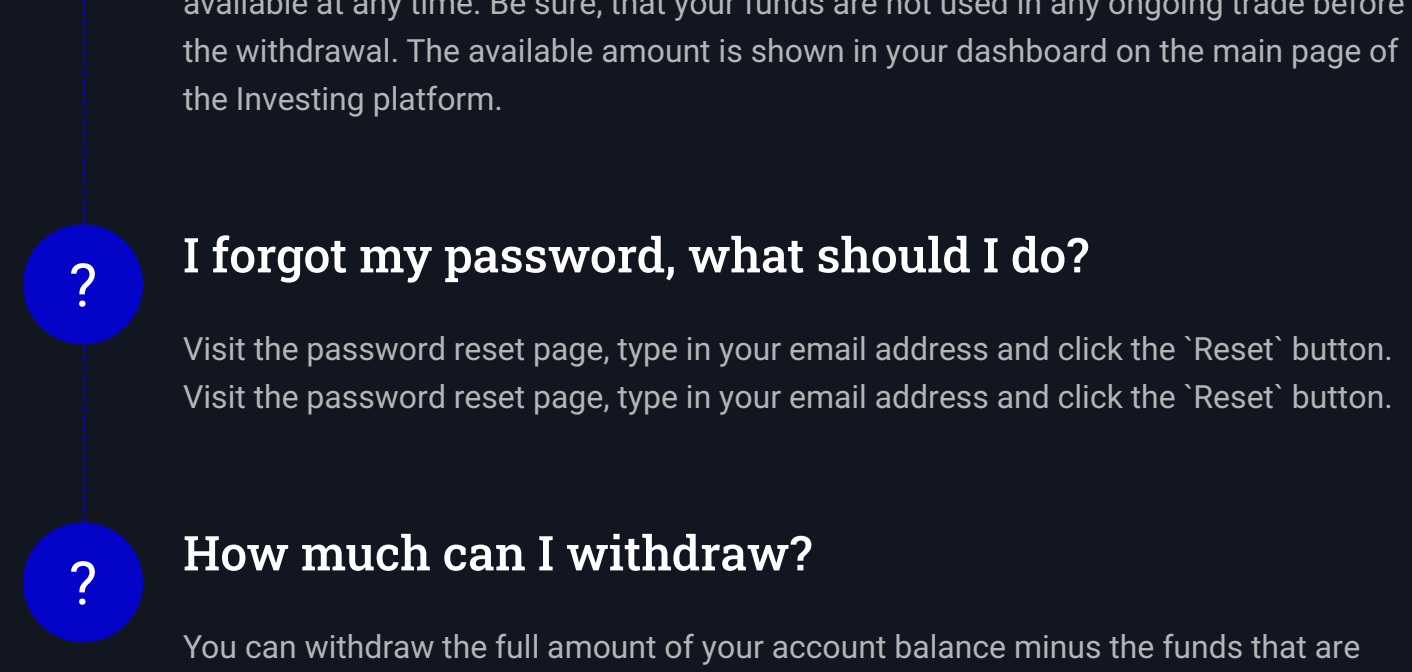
available at any time. Be sure, that your funds are not used in any ongoing trade before the withdrawal. The available amount is shown in your dashboard on the main page of the Investing platform.

?

I forgot my password, what should I do?

Visit the password reset page, type in your email address and click the `Reset` button. Visit the password reset page, type in your email address and click the `Reset` button.

?

How much can I withdraw?

You can withdraw the full amount of your account balance minus the funds that are